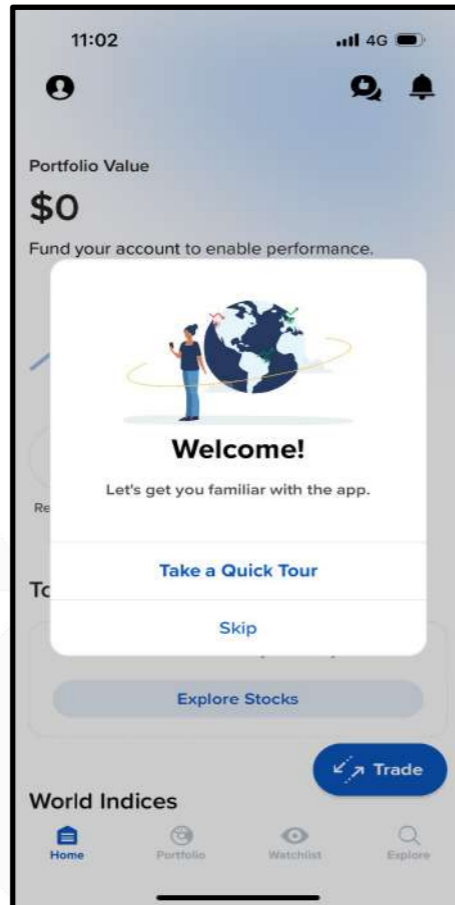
11:02

4G

Portfolio Value

$0

Fund your account to enable performance.

Welcome!

Let's get you familiar with the app.

Take a Quick Tour

Skip

Re

To

Explore Stocks

Trade

World Indices

Home

Portfolio

Watchlist

Explore